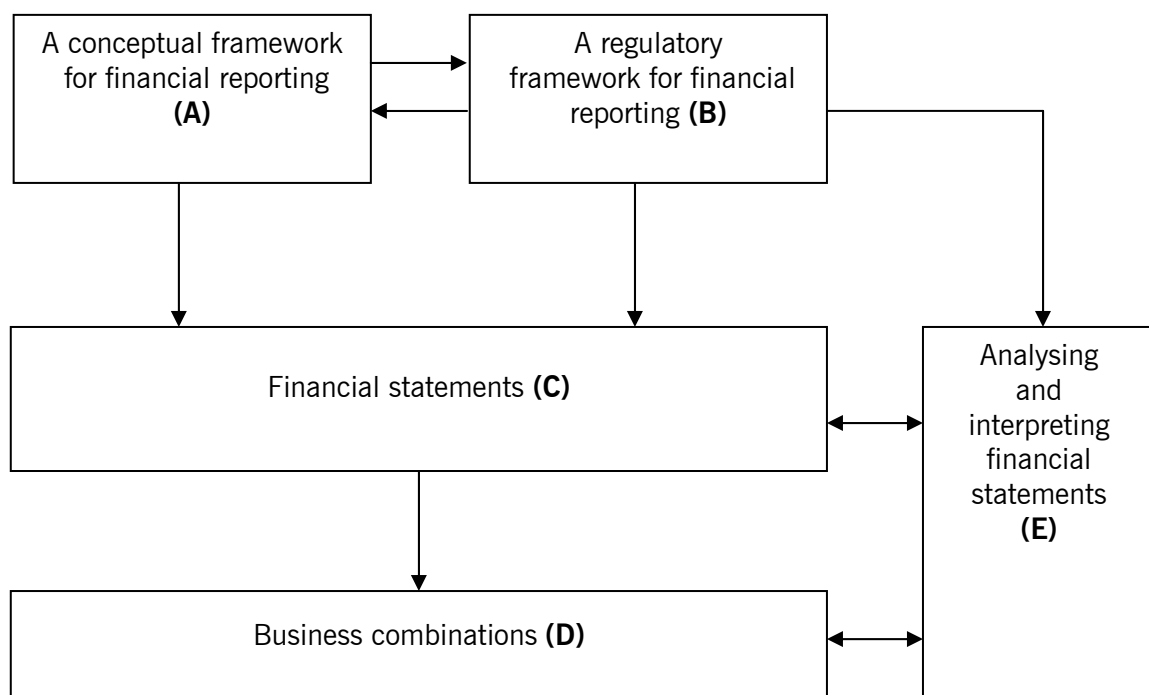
A conceptual framework for financial reporting **(A)**

A regulatory framework for financial reporting **(B)**

Financial statements **(C)**

Analysing and interpreting financial statements **(E)**

Business combinations **(D)**